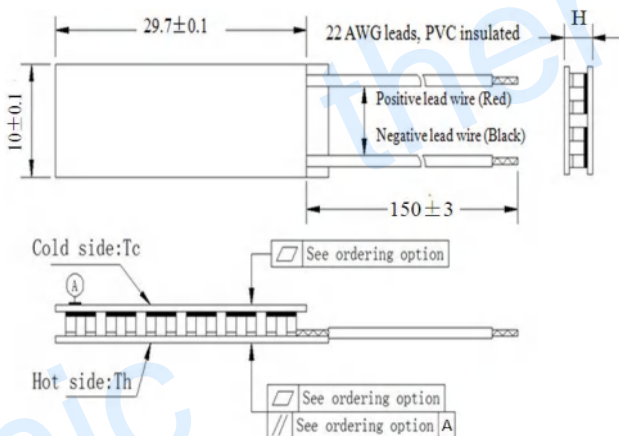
29.7±0.1

22 AWG leads, PVC insulated

H

10±0.1

Positive lead wire (Red)

Negative lead wire (Black)

150±3

Cold side:Tc

See ordering option

A

Hot side:Th

See ordering option

// See ordering option A